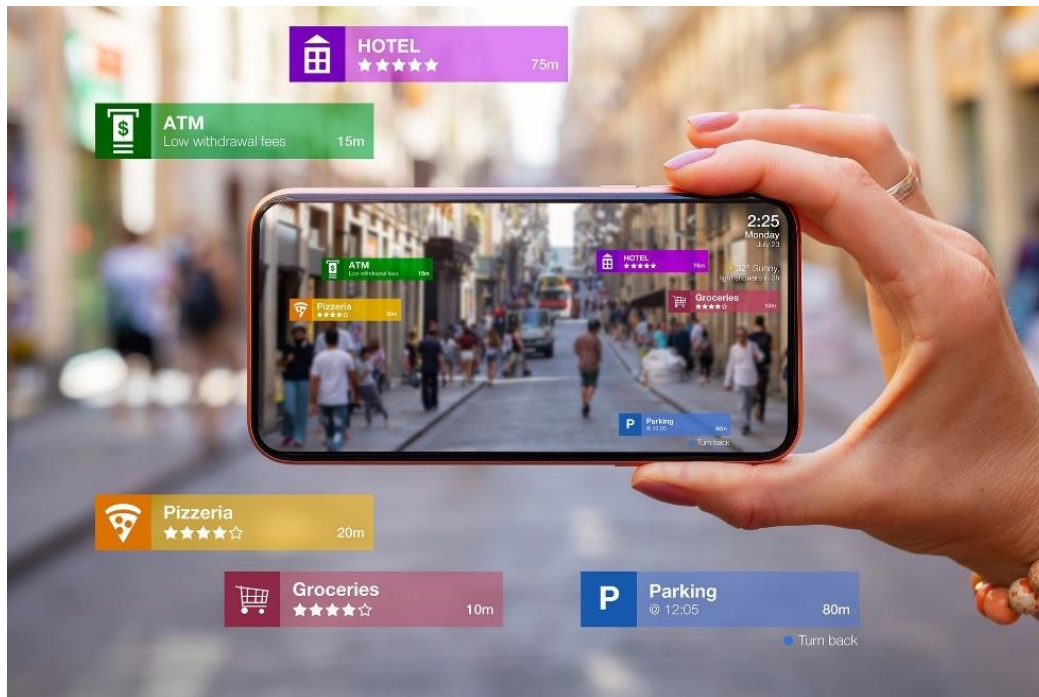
HOTEL
★★★★★ 75m

ATM
Low withdrawal fees 15m

2:25
Monday
July 23

ATM
Low withdrawal fees 15m

HOTEL
★★★★★ 75m

32° Sunny,
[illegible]

Pizzeria
★★★★☆ 20m

Groceries
★★★★☆ 10m

P Parking
@ 12:05 80m
Turn back

Pizzeria
★★★★☆ 20m

Groceries
★★★★☆ 10m

P Parking
@ 12:05 80m

Turn back